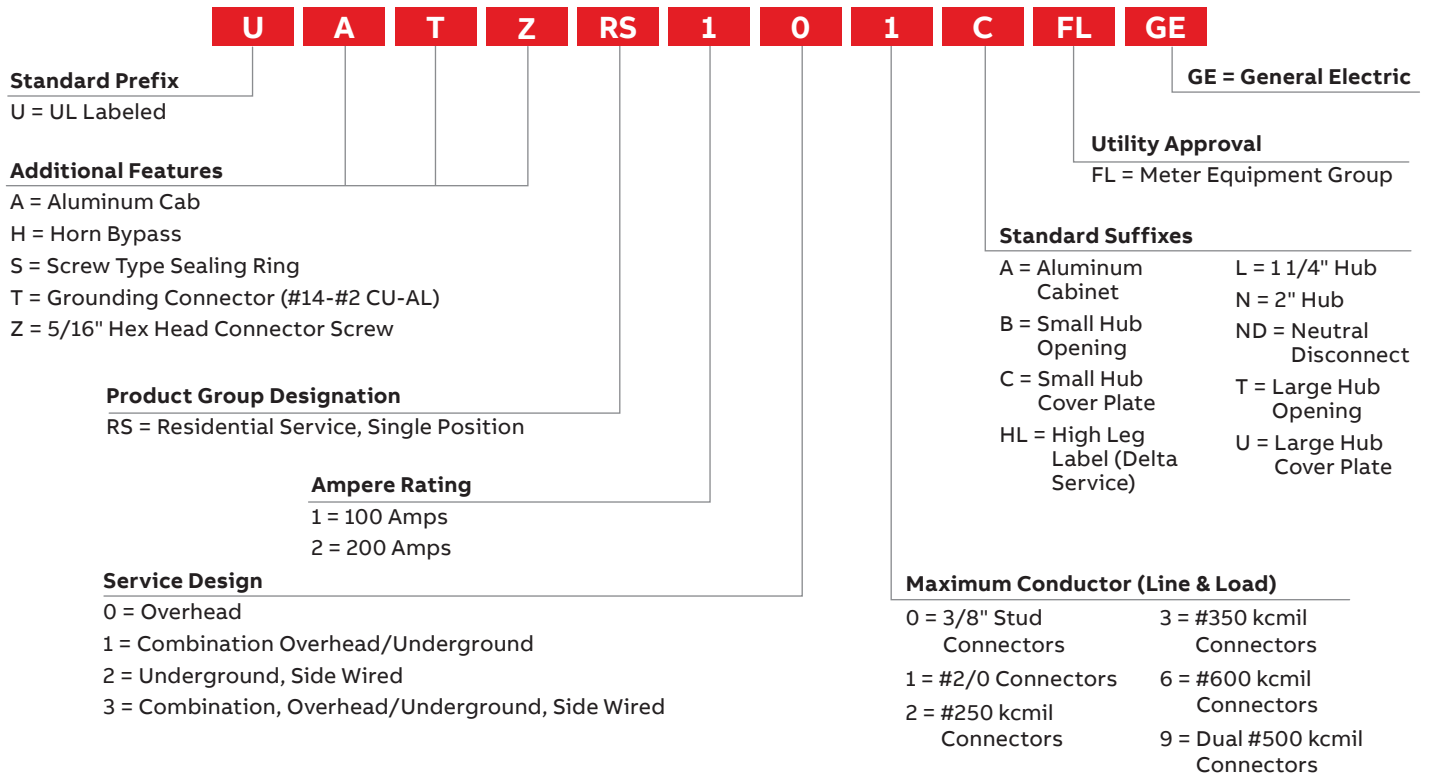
U A T Z RS 1 0 1 C FL GE

Standard Prefix
U = UL Labeled

Additional Features
A = Aluminum Cab
H = Horn Bypass
S = Screw Type Sealing Ring
T = Grounding Connector (#14-#2 CU-AL)
Z = 5/16" Hex Head Connector Screw

Product Group Designation
RS = Residential Service, Single Position

Ampere Rating
1 = 100 Amps
2 = 200 Amps

Service Design
0 = Overhead
1 = Combination Overhead/Underground
2 = Underground, Side Wired
3 = Combination, Overhead/Underground, Side Wired

GE = General Electric

Utility Approval
FL = Meter Equipment Group

Standard Suffixes
A = Aluminum Cabinet
B = Small Hub Opening
C = Small Hub Cover Plate
HL = High Leg Label (Delta Service)

L = 1 1/4" Hub
N = 2" Hub
ND = Neutral Disconnect
T = Large Hub Opening
U = Large Hub Cover Plate

Maximum Conductor (Line & Load)
0 = 3/8" Stud Connectors
1 = #2/0 Connectors
2 = #250 kcmil Connectors

3 = #350 kcmil Connectors
6 = #600 kcmil Connectors
9 = Dual #500 kcmil Connectors